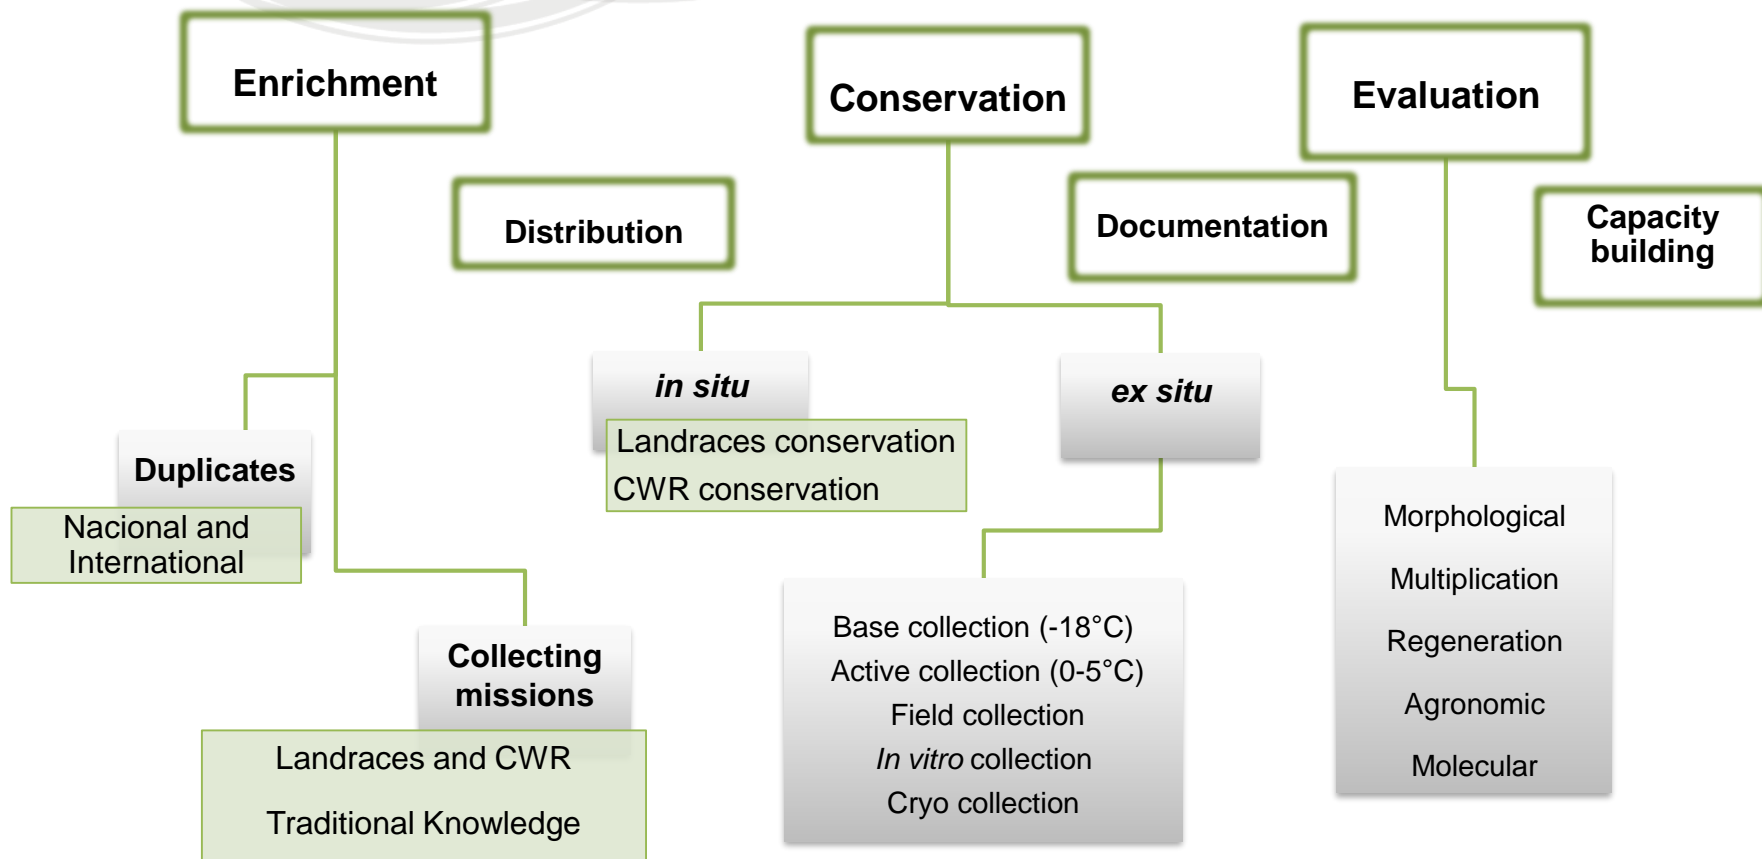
Enrichment

Conservation

Evaluation

Distribution

Documentation

Capacity building

in situ

Landraces conservation
CWR conservation

ex situ

Duplicates

Nacional and International

Morphological
Multiplication
Regeneration
Agronomic
Molecular

Collecting missions

Landraces and CWR
Traditional Knowledge

Base collection (-18°C)
Active collection (0-5°C)
Field collection
In vitro collection
Cryo collection